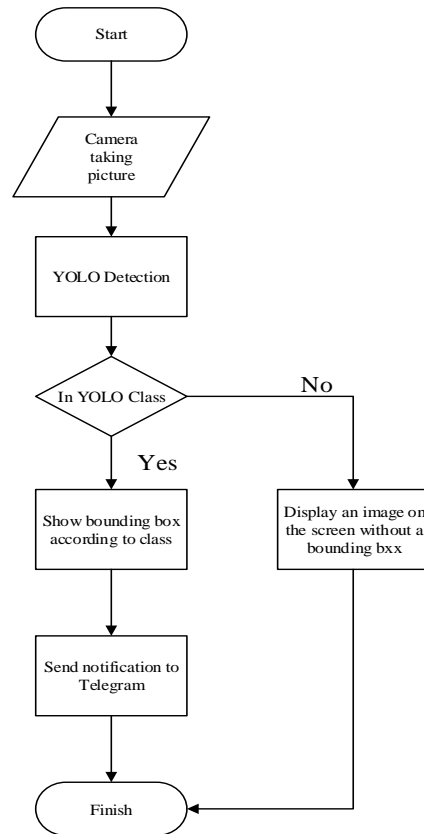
Start

Camera taking picture

YOLO Detection

In YOLO Class

No

Yes

Show bounding box according to class

Display an image on the screen without a bounding bxx

Send notification to Telegram

Finish